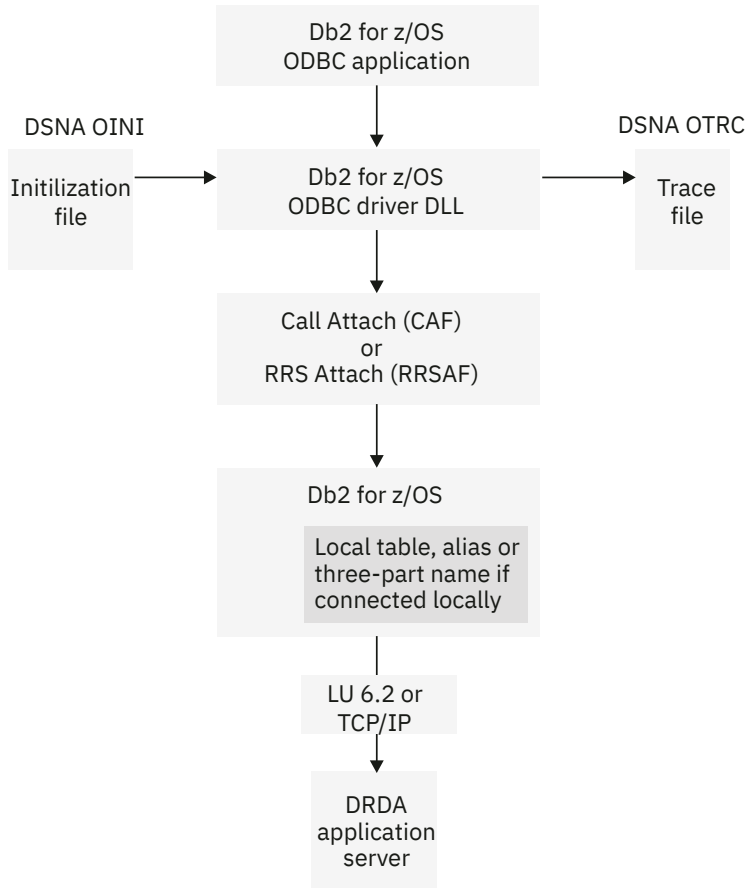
Db2 for z/OS
ODBC application

DSNA OINI

Initilization file

Db2 for z/OS
ODBC driver DLL

DSNA OTRC

Trace file

Call Attach (CAF)
or
RRS Attach (RRSAF)

Db2 for z/OS

Local table, alias or three-part name if connected locally

LU 6.2 or TCP/IP

DRDA application server